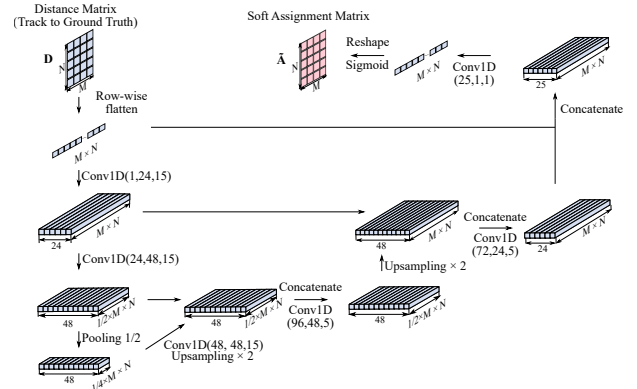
Distance Matrix
(Track to Ground Truth)

Soft Assignment Matrix

$\mathbf{D}$

N

M

$\tilde{\mathbf{A}}$

N

M

Reshape

Sigmoid

$M \times N$

Conv1D
(25,1,1)

25

$M \times N$

Row-wise
flatten

Concatenate

$M \times N$

Conv1D(1,24,15)

24

$M \times N$

48

$M \times N$

Concatenate

Conv1D
(72,24,5)

24

$M \times N$

Upsampling × 2

Conv1D(24,48,15)

48

$1/2 \times M \times N$

48

$1/2 \times M \times N$

Concatenate

Conv1D
(96,48,5)

48

$1/2 \times M \times N$

Pooling 1/2

Conv1D(48, 48,15)
Upsampling × 2

48

$1/4 \times M \times N$